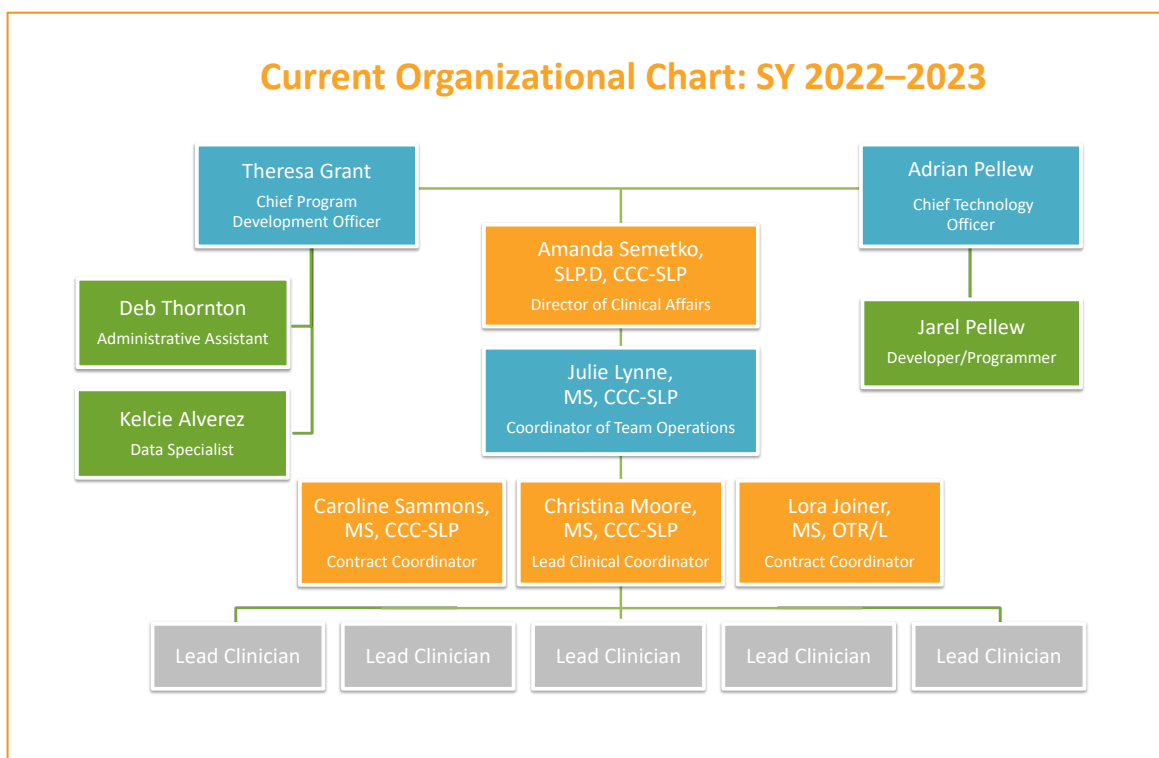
Current Organizational Chart: SY 2022–2023

Theresa Grant
Chief Program Development Officer

Adrian Pellew
Chief Technology Officer

Amanda Semetko, SLP.D, CCC-SLP
Director of Clinical Affairs

Deb Thornton
Administrative Assistant

Jarel Pellew
Developer/Programmer

Kelcie Alverez
Data Specialist

Julie Lynne, MS, CCC-SLP
Coordinator of Team Operations

Caroline Sammons, MS, CCC-SLP
Contract Coordinator

Christina Moore, MS, CCC-SLP
Lead Clinical Coordinator

Lora Joiner, MS, OTR/L
Contract Coordinator

Lead Clinician

Lead Clinician

Lead Clinician

Lead Clinician

Lead Clinician